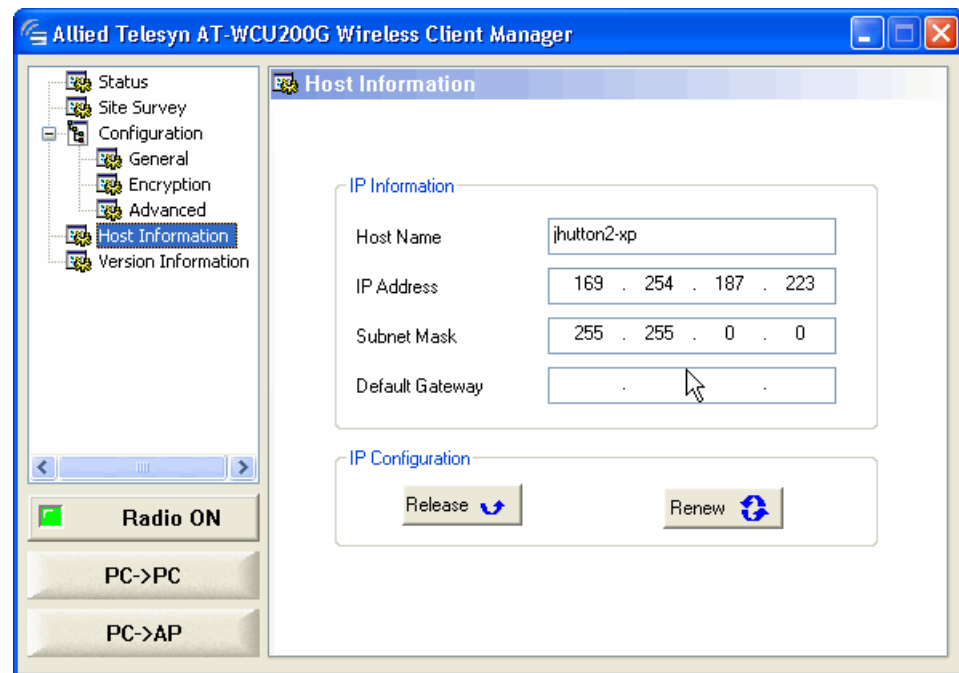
Allied Telesyn AT-WCU200G Wireless Client Manager

Status
Site Survey
Configuration
General
Encryption
Advanced
Host Information
Version Information

Radio ON

PC->PC

PC->AP

Host Information

IP Information

Host Name jhutton2-xp

IP Address 169 . 254 . 187 . 223

Subnet Mask 255 . 255 . 0 . 0

Default Gateway . . .

IP Configuration

Release

Renew